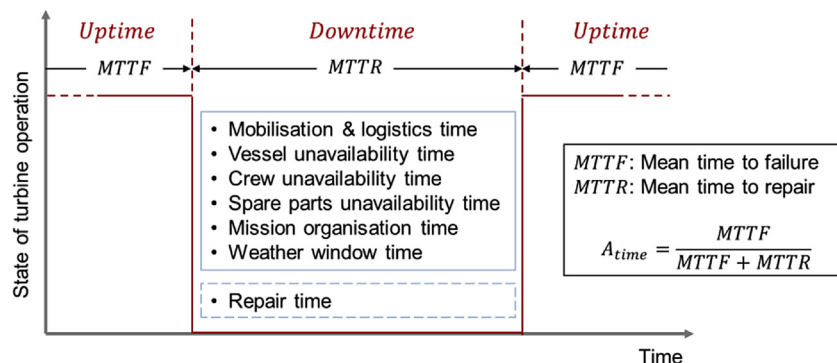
Uptime

Downtime

Uptime

MTTF

MTTR

MTTF

State of turbine operation

• Mobilisation & logistics time
• Vessel unavailability time
• Crew unavailability time
• Spare parts unavailability time
• Mission organisation time
• Weather window time

• Repair time

$MTTF$: Mean time to failure
$MTTR$: Mean time to repair

$A_{time} = \frac{MTTF}{MTTF + MTTR}$

Time